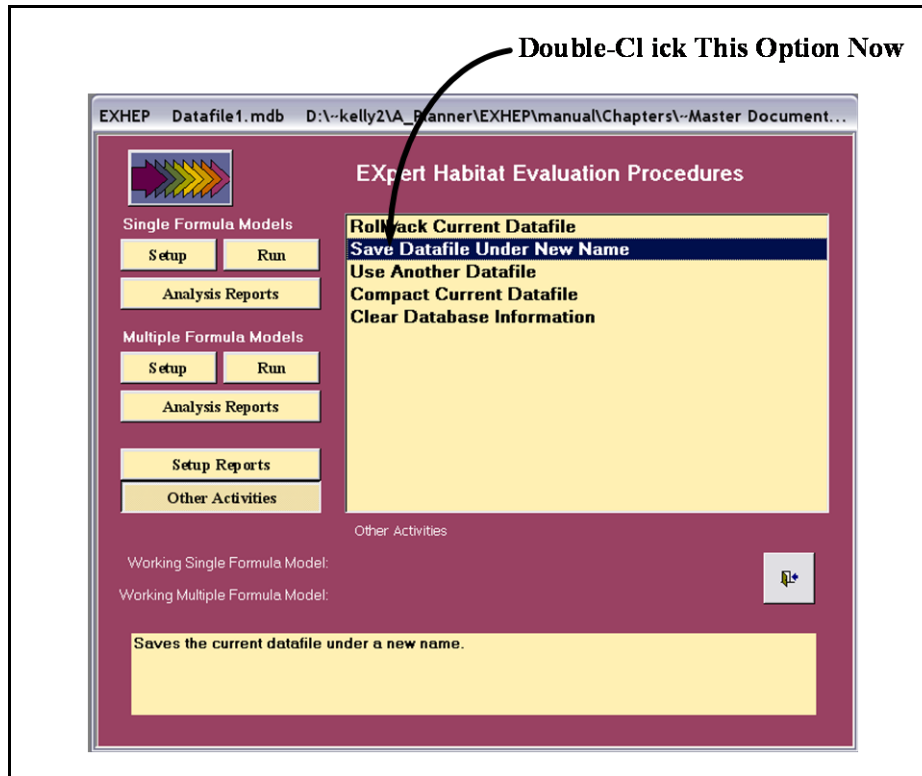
Double-Cl ick This Option Now

EXHEP Datafile1.mdb D:\~kelly2\A_Planner\EXHEP\manual\Chapters\~Master Document...

EXpert Habitat Evaluation Procedures

Single Formula Models

Setup

Run

Analysis Reports

Multiple Formula Models

Setup

Run

Analysis Reports

Setup Reports

Other Activities

Rollback Current Datafile
Save Datafile Under New Name
Use Another Datafile
Compact Current Datafile
Clear Database Information

Other Activities

Working Single Formula Model:

Working Multiple Formula Model:

Saves the current datafile under a new name.